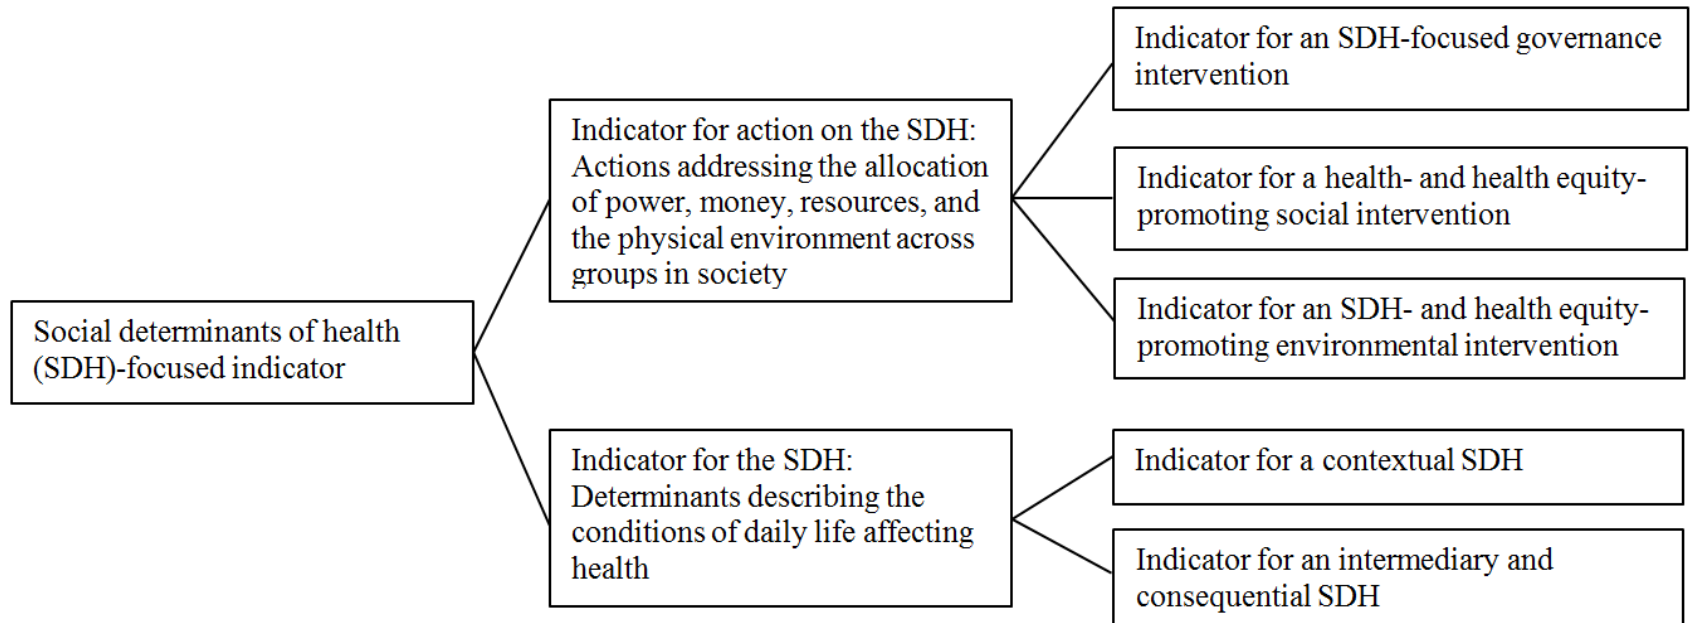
Social determinants of health (SDH)-focused indicator

Indicator for action on the SDH: Actions addressing the allocation of power, money, resources, and the physical environment across groups in society

Indicator for an SDH-focused governance intervention

Indicator for a health- and health equity-promoting social intervention

Indicator for an SDH- and health equity-promoting environmental intervention

Indicator for the SDH: Determinants describing the conditions of daily life affecting health

Indicator for a contextual SDH

Indicator for an intermediary and consequential SDH